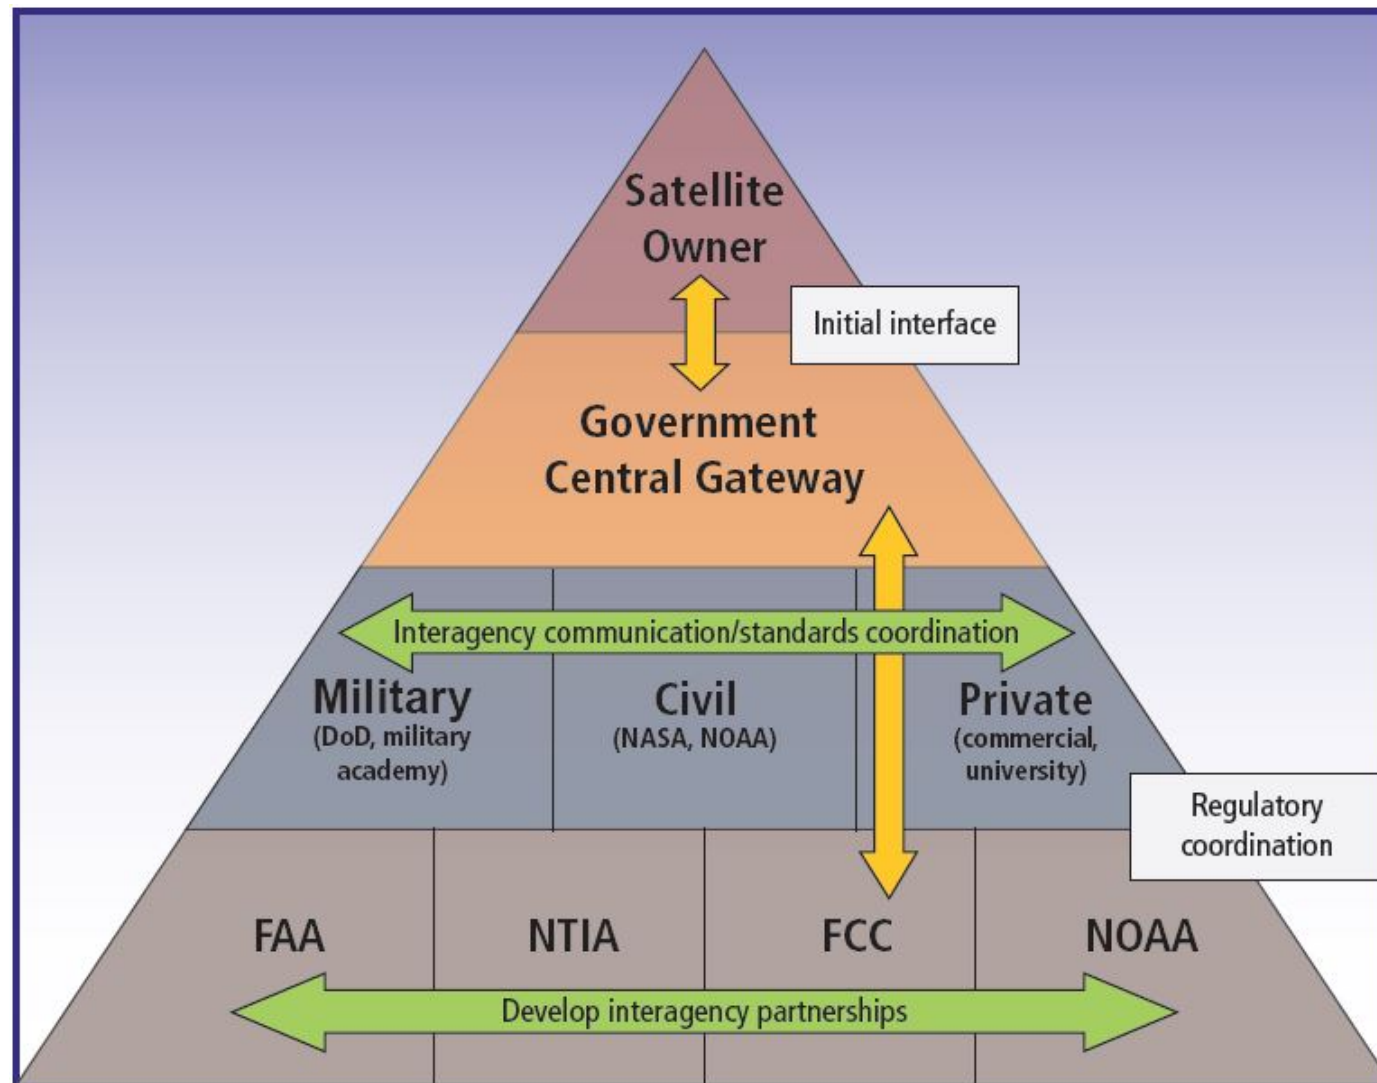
Satellite Owner

Initial interface

Government Central Gateway

Interagency communication/standards coordination

Military
(DoD, military academy)

Civil
(NASA, NOAA)

Private
(commercial, university)

Regulatory coordination

FAA

NTIA

FCC

NOAA

Develop interagency partnerships